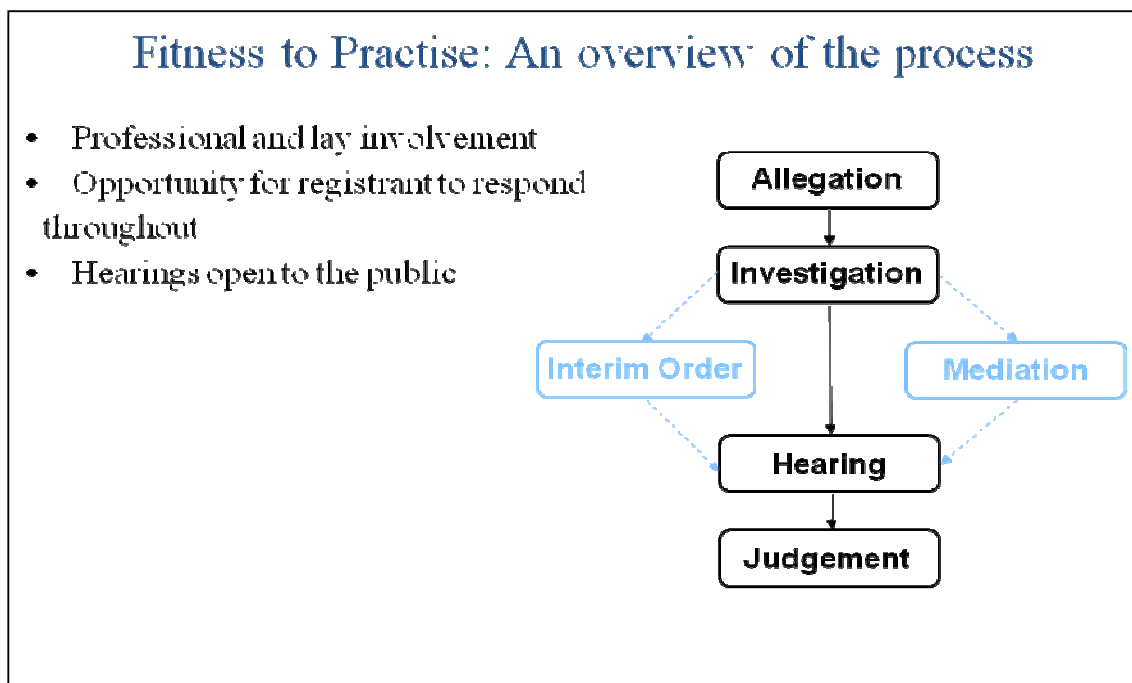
Fitness to Practise: An overview of the process

- Professional and lay involvement
- Opportunity for registrant to respond throughout
- Hearings open to the public

Allegation

Investigation

Interim Order

Mediation

Hearing

Judgement